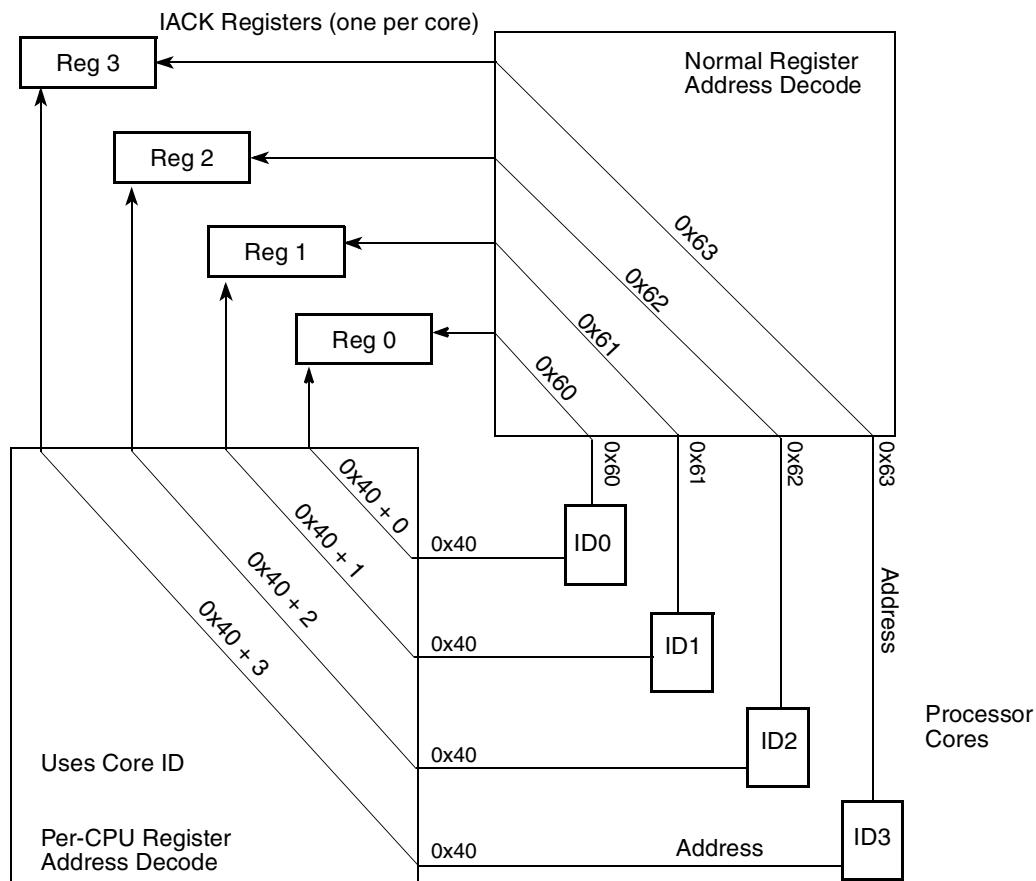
IACK Registers (one per core)

Reg 3

Normal Register Address Decode

Reg 2

Reg 1

Reg 0

0x63

0x62

0x61

0x60

0x60

0x61

0x62

0x63

0x40 + 0

0x40 + 1

0x40 + 2

0x40 + 3

0x40

ID0

0x40

ID1

Address

0x40

ID2

Processor Cores

Uses Core ID

Per-CPU Register Address Decode

0x40

Address

ID3